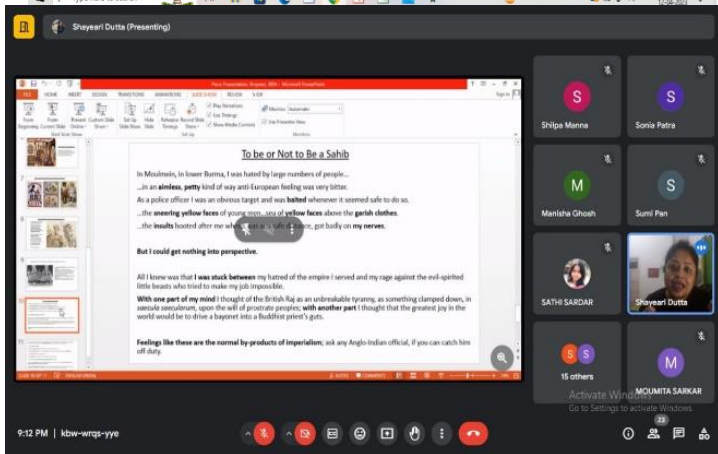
Shayeari Dutta (Presenting)

To be or Not to Be a Sahib

In Moulmein, in lower Burma, I was hated by large numbers of people…

…in an aimless, petty kind of way anti-European feeling was very bitter.

As a police officer I was an obvious target and was baited whenever it seemed safe to do so.

…the sneering yellow faces of young men…sea of yellow faces above the garish clothes.

…the insults hooted after me wh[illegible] got badly on my nerves.

But I could get nothing into perspective.

All I knew was that I was stuck between my hatred of the empire I served and my rage against the evil-spirited little beasts who tried to make my job impossible.

With one part of my mind I thought of the British Raj as an unbreakable tyranny, as something clamped down, in saecula saeculorum, upon the will of prostrate peoples; with another part I thought that the greatest joy in the world would be to drive a bayonet into a Buddhist priest's guts.

Feelings like these are the normal by-products of imperialism; ask any Anglo-Indian official, if you can catch him off duty.

Shilpa Manna
Sonia Patra
Manisha Ghosh
Sumi Pan
SATHI SARDAR
Shayeari Dutta
15 others
MOUMITA SARKAR

Activate Windows
Go to Settings to activate Windows.

9:12 PM | kbw-wrqs-yye

23